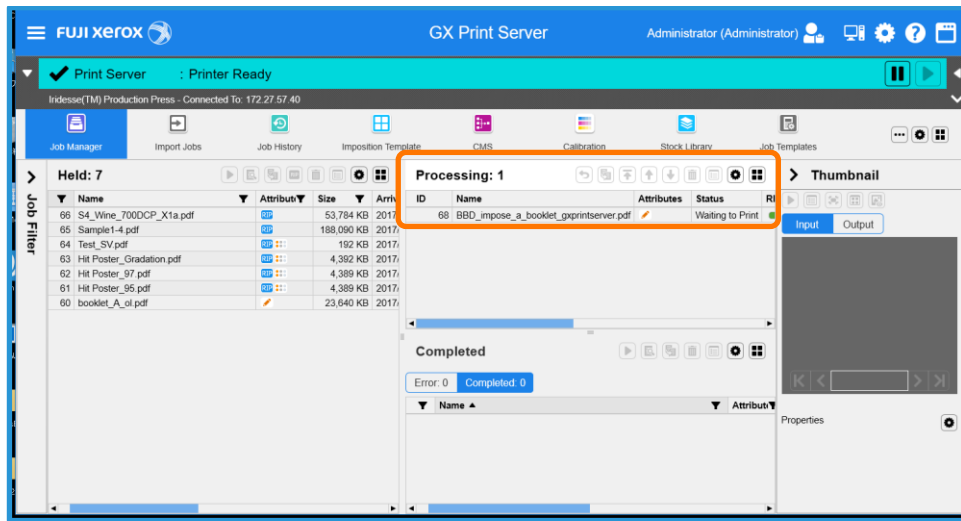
FUJI xerox

GX Print Server

Administrator (Administrator)

Print Server : Printer Ready

Iridesse(TM) Production Press - Connected To: 172.27.57.40

Job Manager
Import Jobs
Job History
Imposition Template
CMS
Calibration
Stock Library
Job Templates

Job Filter

Held: 7

| | Name | Attribute | Size | Arriv |
|---|---|---|---|---|
| 66 | S4_Wine_700DCP_X1a.pdf | RIP | 53,784 KB | 2017 |
| 65 | Sample1-4.pdf | RIP | 188,090 KB | 2017 |
| 64 | Test_SV.pdf | RIP | 192 KB | 2017 |
| 63 | Hit Poster_Gradation.pdf | RIP | 4,392 KB | 2017 |
| 62 | Hit Poster_97.pdf | RIP | 4,389 KB | 2017 |
| 61 | Hit Poster_95.pdf | RIP | 4,389 KB | 2017 |
| 60 | booklet_A_ol.pdf | | 23,640 KB | 2017 |

Processing: 1

| ID | Name | Attributes | Status | RI |
|---|---|---|---|---|
| 68 | BBD_impose_a_booklet_gxprintserver.pdf | | Waiting to Print | |

Completed

Error: 0 Completed: 0

| Name ▲ | Attribute |
|---|---|

Thumbnail

Input Output

Properties